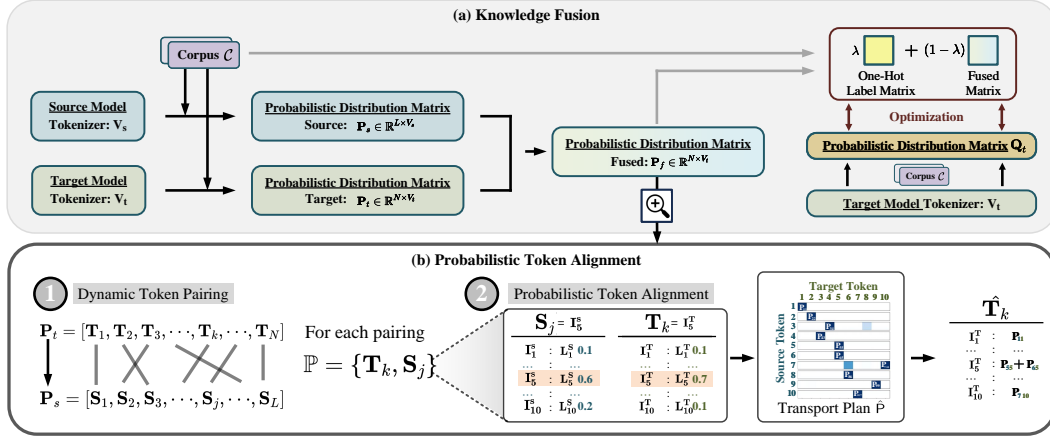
(a) Knowledge Fusion

Corpus $\mathcal{C}$

Source Model
Tokenizer: $V_s$

Target Model
Tokenizer: $V_t$

Probabilistic Distribution Matrix
Source: $\mathbf{P}_s \in \mathbb{R}^{L \times V_s}$

Probabilistic Distribution Matrix
Target: $\mathbf{P}_t \in \mathbb{R}^{N \times V_t}$

Probabilistic Distribution Matrix
Fused: $\mathbf{P}_f \in \mathbb{R}^{N \times V_t}$

$\lambda$ + $(1-\lambda)$
One-Hot Label Matrix
Fused Matrix

Optimization

Probabilistic Distribution Matrix $\mathbf{Q}_t$

Corpus $\mathcal{C}$

Target Model Tokenizer: $V_t$

(b) Probabilistic Token Alignment

1 Dynamic Token Pairing

$\mathbf{P}_t = [\mathbf{T}_1, \mathbf{T}_2, \mathbf{T}_3, \cdots, \mathbf{T}_k, \cdots, \mathbf{T}_N]$

$\mathbf{P}_s = [\mathbf{S}_1, \mathbf{S}_2, \mathbf{S}_3, \cdots, \mathbf{S}_j, \cdots, \mathbf{S}_L]$

For each pairing
$\mathbb{P} = \{\mathbf{T}_k, \mathbf{S}_j\}$

2 Probabilistic Token Alignment

$\mathbf{S}_j = \mathbf{I}_5^s$ | $\mathbf{T}_k = \mathbf{I}_5^T$
$\mathbf{I}_1^s$ : $\mathbf{L}_1^s$ 0.1 | $\mathbf{I}_1^T$ : $\mathbf{L}_1^T$ 0.1
... | ...
$\mathbf{I}_5^s$ : $\mathbf{L}_5^s$ 0.6 | $\mathbf{I}_5^T$ : $\mathbf{L}_5^T$ 0.7
... | ...
$\mathbf{I}_{10}^s$ : $\mathbf{L}_{10}^s$ 0.2 | $\mathbf{I}_{10}^T$ : $\mathbf{L}_{10}^T$ 0.1

Target Token
1 2 3 4 5 6 7 8 9 10
Source Token
1 2 3 4 5 6 7 8 9 10
Transport Plan $\hat{\mathrm{P}}$

$\hat{\mathbf{T}}_k$
$\mathbf{I}_1^T$ : $\mathbf{P}_{11}$
...
$\mathbf{I}_5^T$ : $\mathbf{P}_{55} + \mathbf{P}_{65}$
...
$\mathbf{I}_{10}^T$ : $\mathbf{P}_{710}$